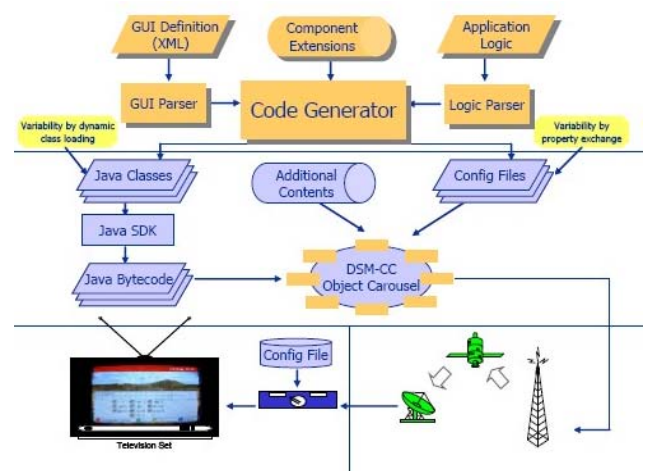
GUI Definition (XML)

Component Extensions

Application Logic

GUI Parser

Code Generator

Logic Parser

Variability by dynamic class loading

Variability by property exchange

Java Classes

Additional Contents

Config Files

Java SDK

Java Bytecode

DSM-CC Object Carousel

Config File

Television Set